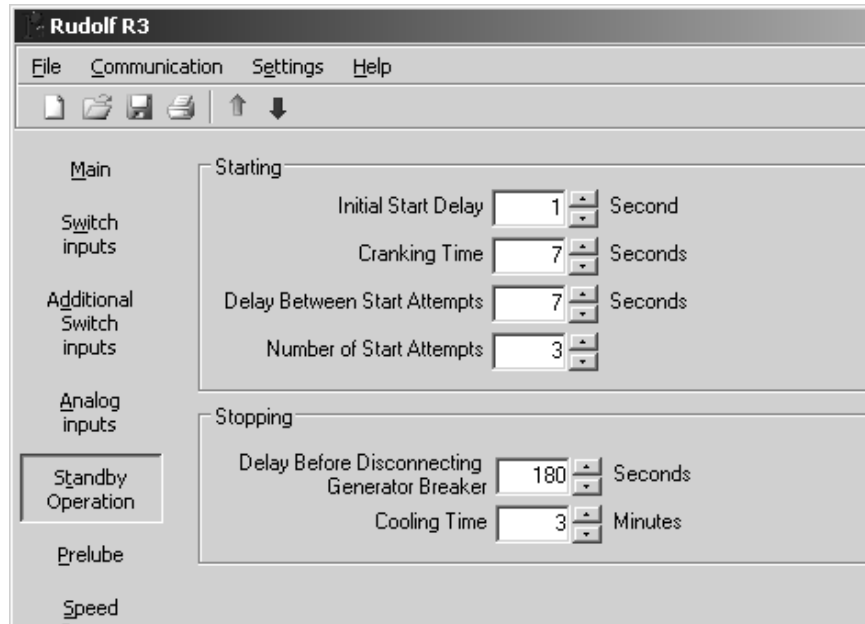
Rudolf R3

File Communication Settings Help

Main

Switch inputs

Additional Switch inputs

Analog inputs

Standby Operation

Prelube

Speed

Starting

Initial Start Delay 1 Second

Cranking Time 7 Seconds

Delay Between Start Attempts 7 Seconds

Number of Start Attempts 3

Stopping

Delay Before Disconnecting Generator Breaker 180 Seconds

Cooling Time 3 Minutes